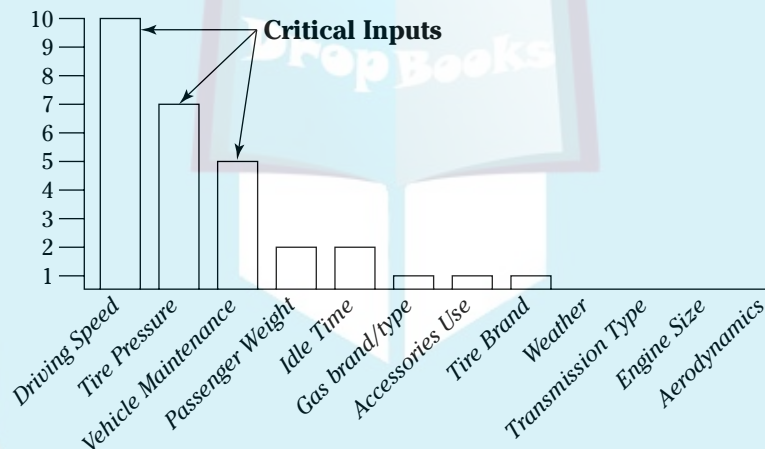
10
9
8
7
6
5
4
3
2
1

Critical Inputs

DropBooks

Driving Speed
Tire Pressure
Vehicle Maintenance
Passenger Weight
Idle Time
Gas brand/type
Accessories Use
Tire Brand
Weather
Transmission Type
Engine Size
Aerodynamics